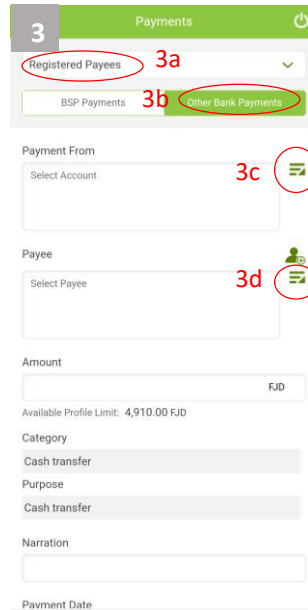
3
Payments

Registered Payees 3a

BSP Payments 3b Other Bank Payments

Payment From
Select Account 3c

Payee
Select Payee 3d

Amount
FJD
Available Profile Limit: 4,910.00 FJD

Category
Cash transfer

Purpose
Cash transfer

Narration

Payment Date